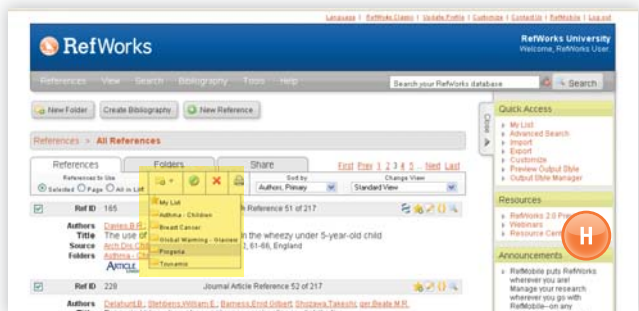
Language | RefWorks Classic | Update Profile | Customize | Contact Us | RefMobile | Log out

RefWorks

RefWorks University
Welcome, RefWorks User.

References View Search Bibliography Tools Help

Search your RefWorks database

Search

New Folder | Create Bibliography | New Reference

References > All References

References | Folders | Share

First Prev 1 2 3 4 5 ... Next Last

References to Use
Selected Page All in List

My List
Asthma - Children
Breast Cancer
Global Warming - Glaciers
Progeria
Tsunamis

Sort by
Authors, Primary

Change View
Standard View

Ref ID 165

Journal Article Reference 51 of 217

Authors Davies,B.R.
Title The use of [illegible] in the wheezy under 5-year-old child
Source Arch Dis Chil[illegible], 61-68, England
Folders Asthma - Chi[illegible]

ARTICLE

Ref ID 228

Journal Article Reference 52 of 217

Authors Delahunt,B., Stebbens,William E., Barness,Enid Gilbert, Shozawa,Takashi, ten Beate M.R.

Quick Access

My List
Advanced Search
Import
Export
Customize
Preview Output Style
Output Style Manager

Resources

RefWorks 2.0 Pre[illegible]
Webinars
Resource Cent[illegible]

H

Announcements

RefMobile puts RefWorks wherever you are! Manage your research wherever you go with RefMobile—on any

Close